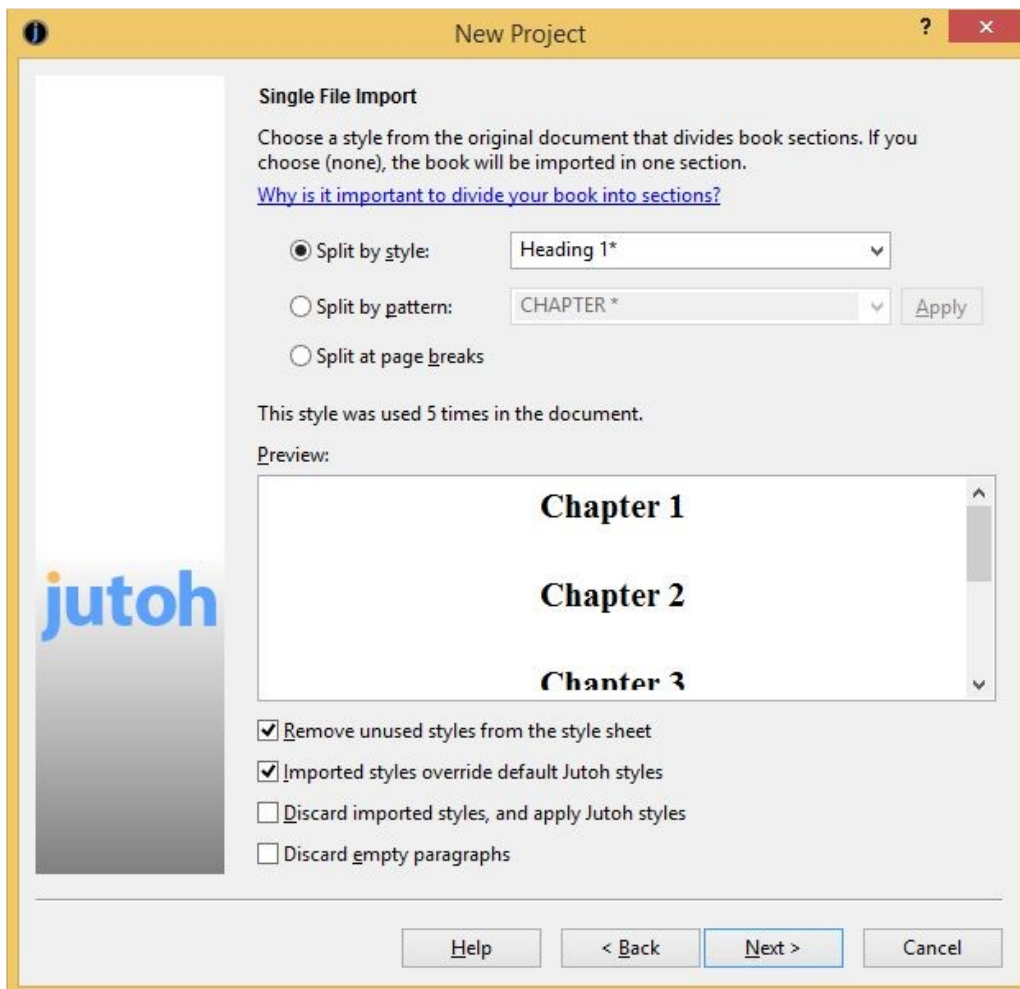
New Project

?

×

jutoh

Single File Import

Choose a style from the original document that divides book sections. If you choose (none), the book will be imported in one section.

Why is it important to divide your book into sections?

Split by style: Heading 1*

Split by pattern: CHAPTER * Apply

Split at page breaks

This style was used 5 times in the document.

Preview:

Chapter 1

Chapter 2

Chapter 3

Remove unused styles from the style sheet

Imported styles override default Jutoh styles

Discard imported styles, and apply Jutoh styles

Discard empty paragraphs

Help

< Back

Next >

Cancel